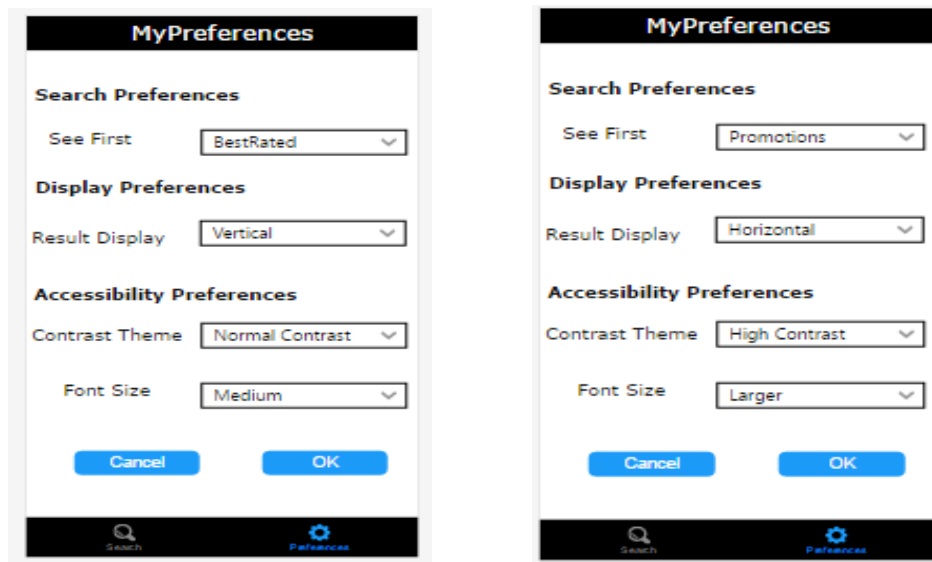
MyPreferences

Search Preferences

See First BestRated

Display Preferences

Result Display Vertical

Accessibility Preferences

Contrast Theme Normal Contrast

Font Size Medium

Cancel OK

Search Preferences

MyPreferences

Search Preferences

See First Promotions

Display Preferences

Result Display Horizontal

Accessibility Preferences

Contrast Theme High Contrast

Font Size Larger

Cancel OK

Search Preferences